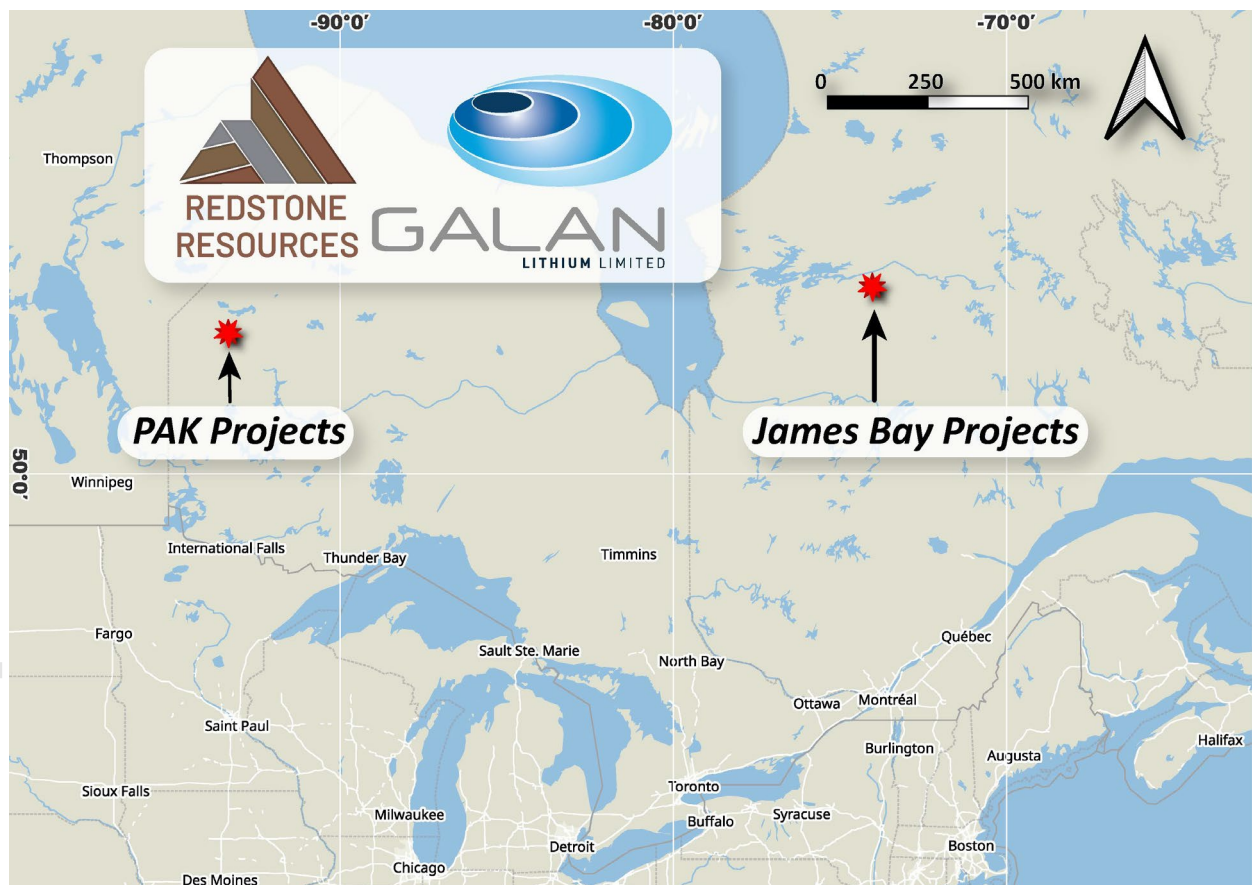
-90°0′
-80°0′
-70°0′

REDSTONE RESOURCES

GALAN
LITHIUM LIMITED

0
250
500 km

Thompson

PAK Projects

James Bay Projects

50°0′

Winnipeg
International Falls
Thunder Bay
Timmins
Fargo
Sault Ste. Marie
North Bay
Québec
Saint Paul
Ottawa
Montréal
Burlington
Augusta
Halifax
Sioux Falls
Toronto
Milwaukee
Buffalo
Syracuse
Detroit
Boston
Chicago
Des Moines